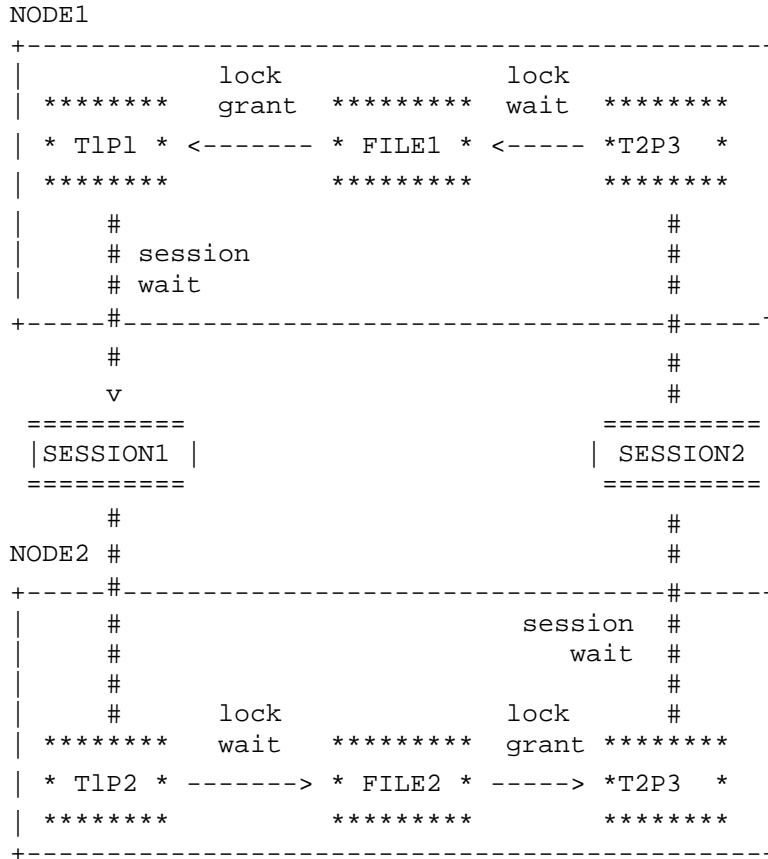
NODE1

lock grant

lock wait

* TlPl * <------- * FILE1 * <----- *T2P3 *

# session

# wait

v

|SESSION1 |

| SESSION2

NODE2 #

session #

wait #

lock wait

lock grant

* TlP2 * -------> * FILE2 * -----> *T2P3 *